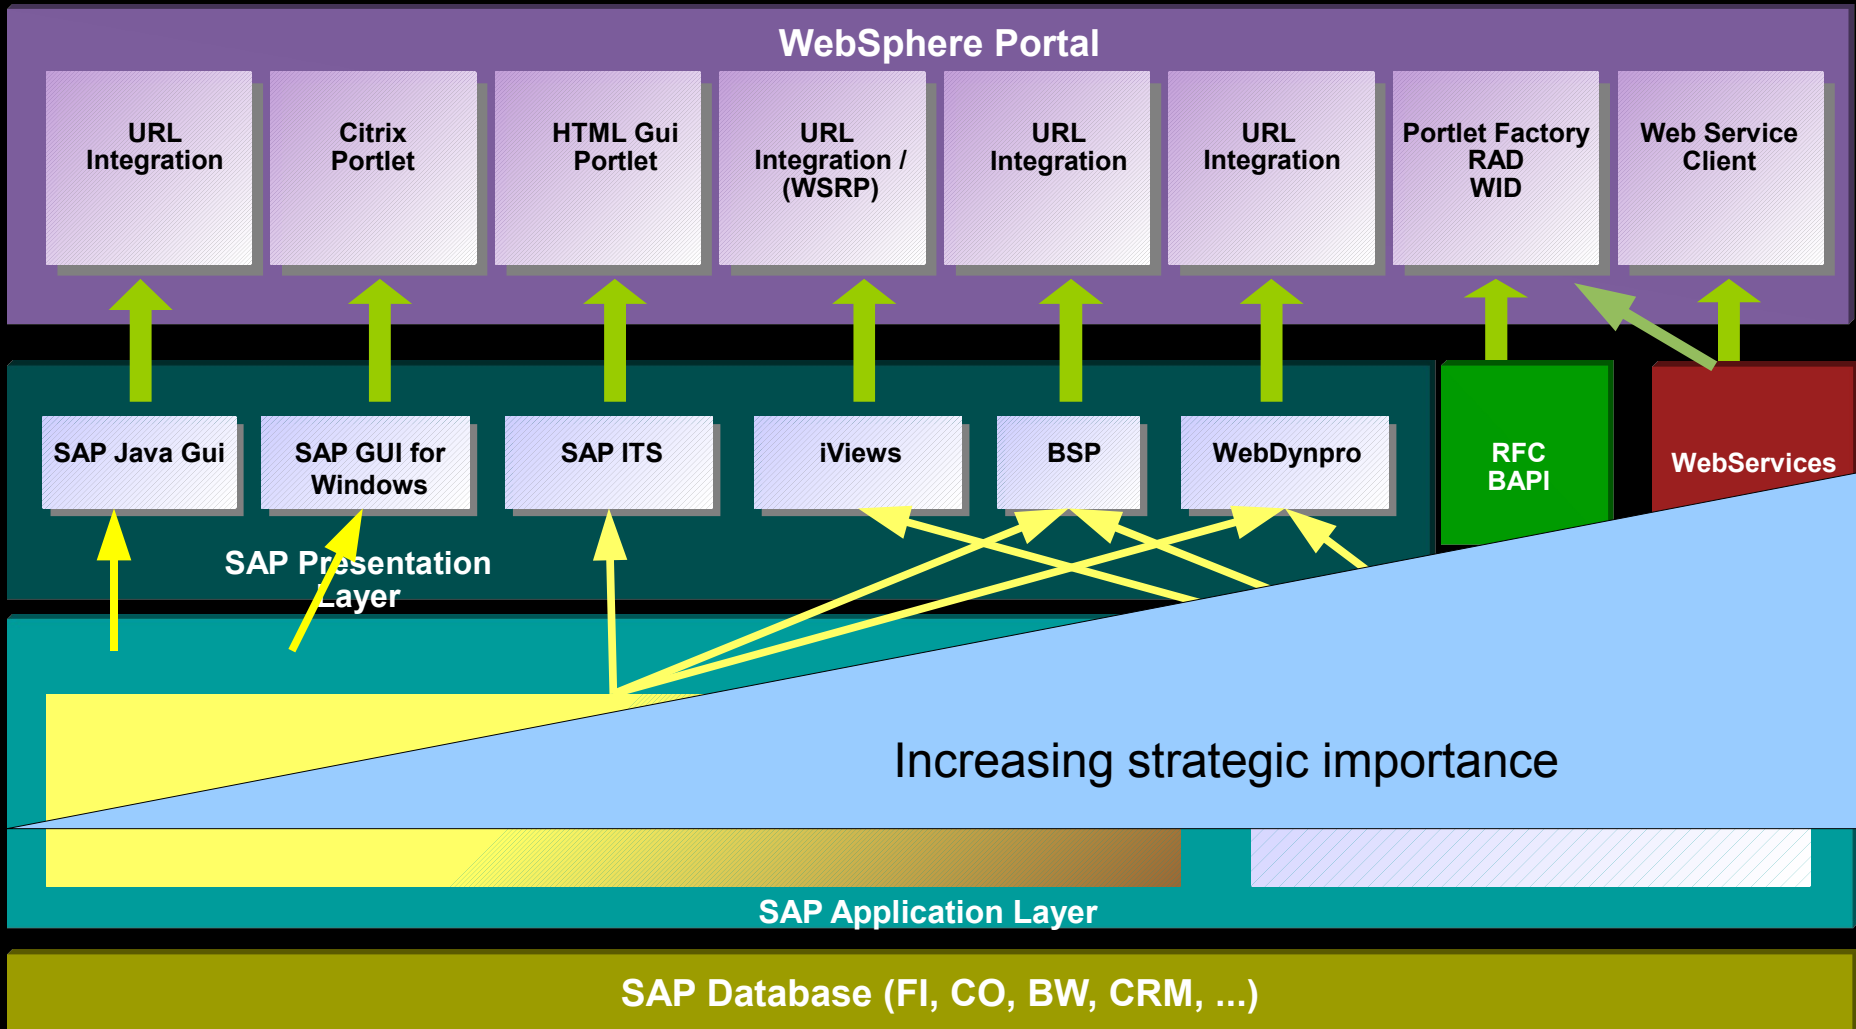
WebSphere Portal

URL Integration

Citrix Portlet

HTML Gui Portlet

URL Integration / (WSRP)

URL Integration

URL Integration

Portlet Factory RAD WID

Web Service Client

SAP Java Gui

SAP GUI for Windows

SAP ITS

iViews

BSP

WebDynpro

RFC BAPI

WebServices

SAP Presentation Layer

Increasing strategic importance

SAP Application Layer

SAP Database (FI, CO, BW, CRM, ...)